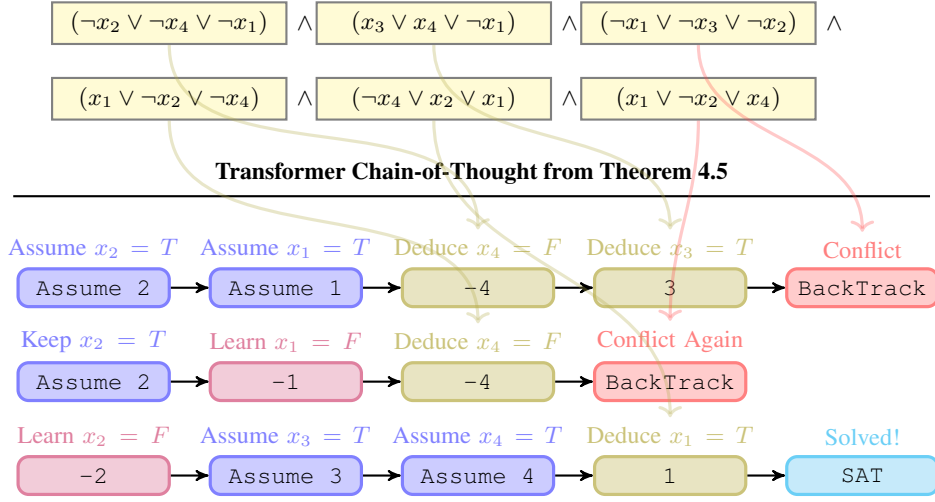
$(\neg x_2 \vee \neg x_4 \vee \neg x_1)$ $\wedge$ $(x_3 \vee x_4 \vee \neg x_1)$ $\wedge$ $(\neg x_1 \vee \neg x_3 \vee \neg x_2)$ $\wedge$

$(x_1 \vee \neg x_2 \vee \neg x_4)$ $\wedge$ $(\neg x_4 \vee x_2 \vee x_1)$ $\wedge$ $(x_1 \vee \neg x_2 \vee x_4)$

Transformer Chain-of-Thought from Theorem 4.5

Assume $x_2 = T$ Assume $x_1 = T$ Deduce $x_4 = F$ Deduce $x_3 = T$ Conflict

Assume 2 Assume 1 -4 3 BackTrack

Keep $x_2 = T$ Learn $x_1 = F$ Deduce $x_4 = F$ Conflict Again

Assume 2 -1 -4 BackTrack

Learn $x_2 = F$ Assume $x_3 = T$ Assume $x_4 = T$ Deduce $x_1 = T$ Solved!

-2 Assume 3 Assume 4 1 SAT